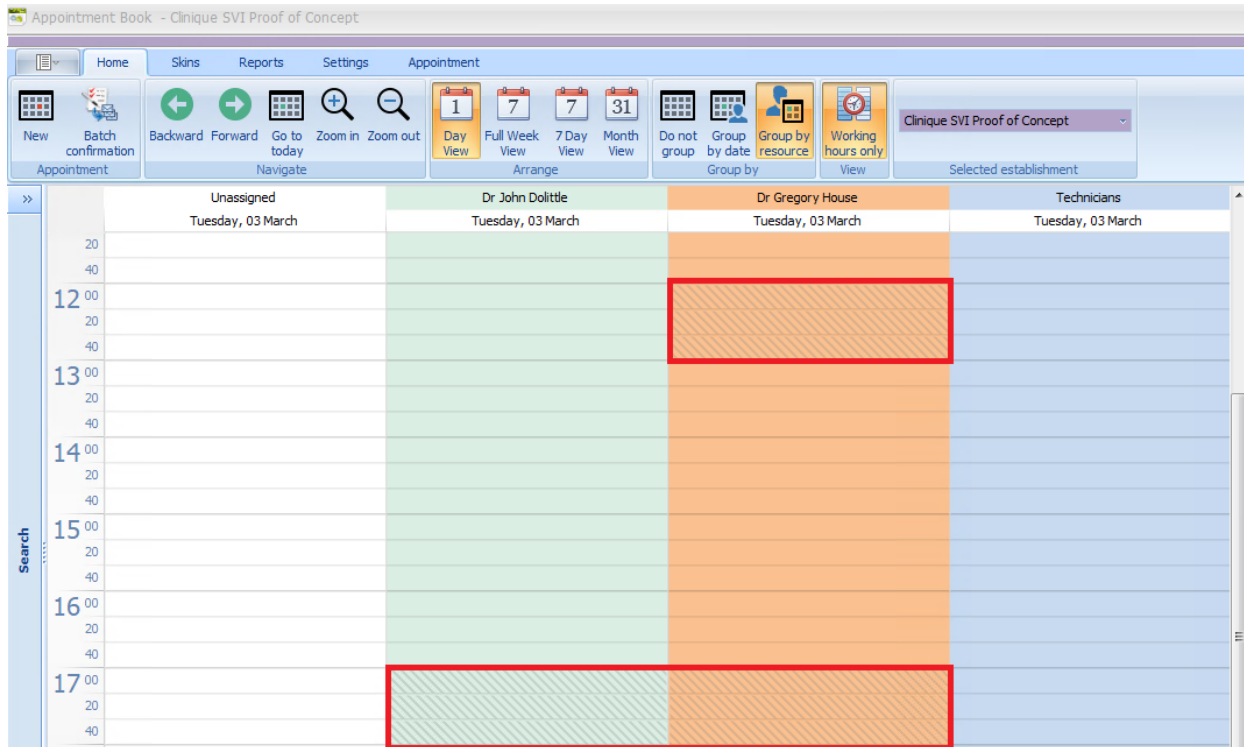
Appointment Book - Clinique SVI Proof of Concept

Home Skins Reports Settings Appointment

New Batch confirmation
Appointment

Backward Forward Go to today Zoom in Zoom out
Navigate

1 Day View 7 Full Week View 7 7 Day View 31 Month View
Arrange

Do not group Group by date Group by resource
Group by

Working hours only
View

Clinique SVI Proof of Concept
Selected establishment

»

Search

| | Unassigned | Dr John Dolittle | Dr Gregory House | Technicians |
|---|---|---|---|---|
| | Tuesday, 03 March | Tuesday, 03 March | Tuesday, 03 March | Tuesday, 03 March |
| 20 | | | | |
| 40 | | | | |
| 12 00 | | | | |
| 20 | | | | |
| 40 | | | | |
| 13 00 | | | | |
| 20 | | | | |
| 40 | | | | |
| 14 00 | | | | |
| 20 | | | | |
| 40 | | | | |
| 15 00 | | | | |
| 20 | | | | |
| 40 | | | | |
| 16 00 | | | | |
| 20 | | | | |
| 40 | | | | |
| 17 00 | | | | |
| 20 | | | | |
| 40 | | | | |